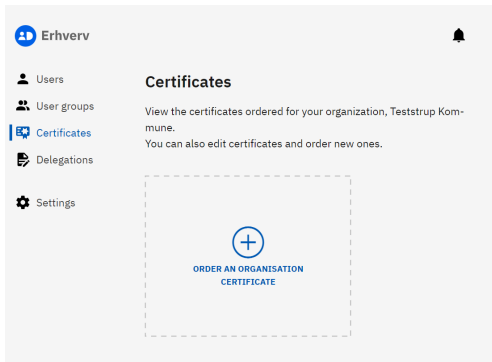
Erhverv

Users
User groups
Certificates
Delegations

Settings

Certificates

View the certificates ordered for your organization, Teststrup Kommune.
You can also edit certificates and order new ones.

ORDER AN ORGANISATION CERTIFICATE